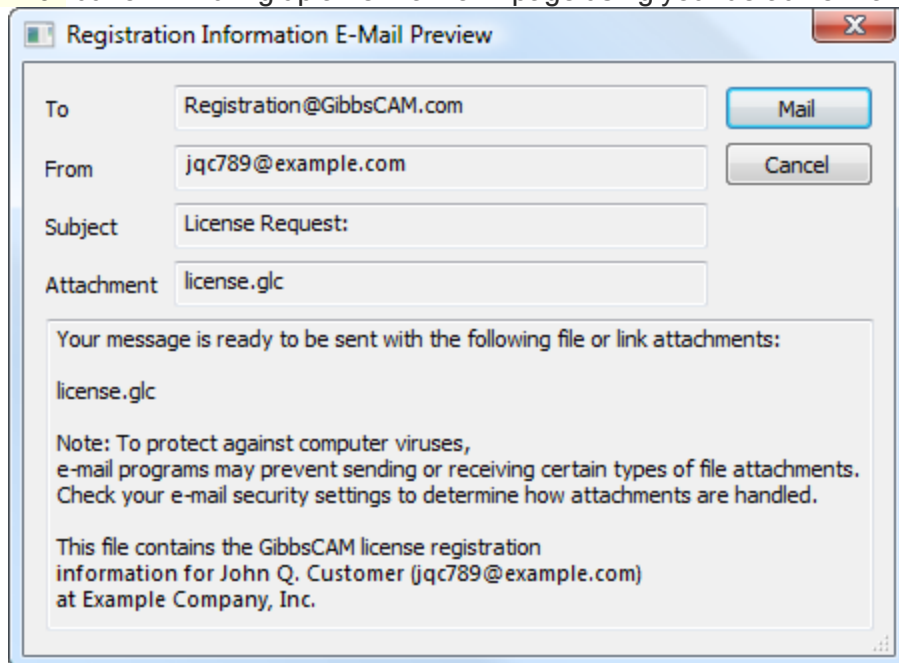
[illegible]

Registration Information E-Mail Preview

To Registration@GibbsCAM.com

Mail

From jqc789@example.com

Cancel

Subject License Request:

Attachment license.glc

Your message is ready to be sent with the following file or link attachments:

license.glc

Note: To protect against computer viruses, e-mail programs may prevent sending or receiving certain types of file attachments. Check your e-mail security settings to determine how attachments are handled.

This file contains the GibbsCAM license registration information for John Q. Customer (jqc789@example.com) at Example Company, Inc.